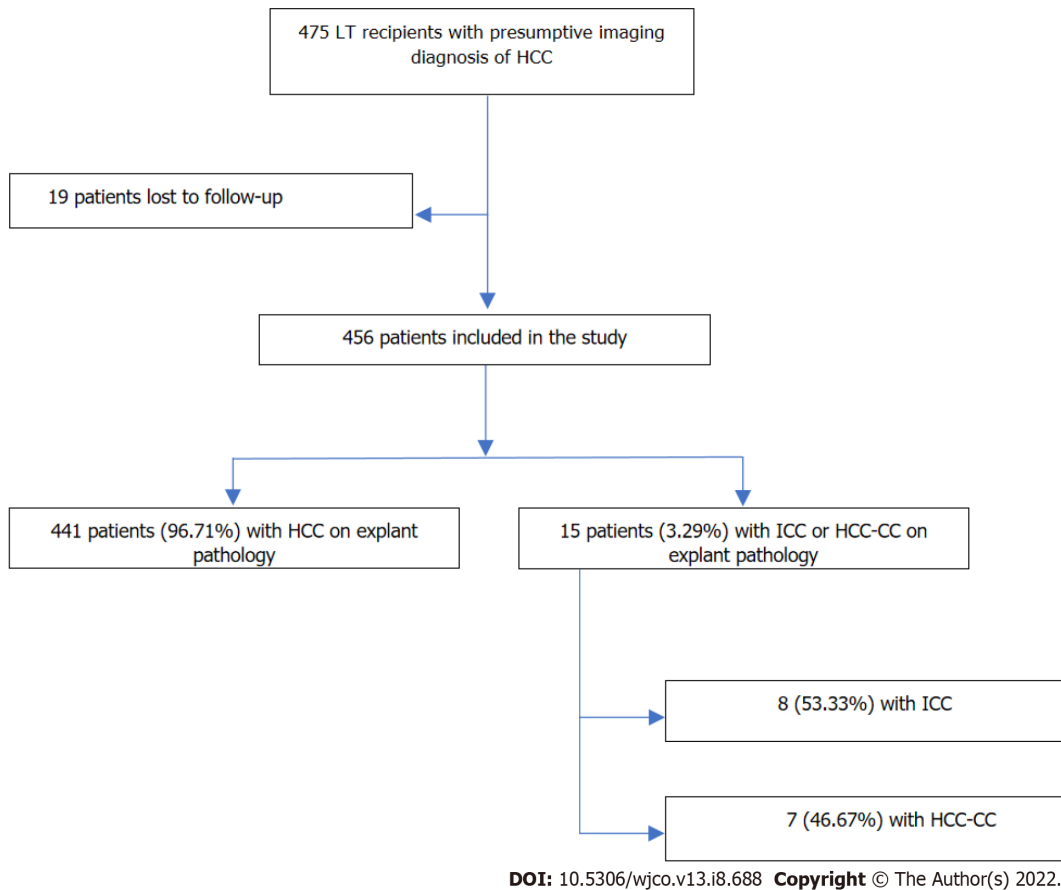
475 LT recipients with presumptive imaging diagnosis of HCC

19 patients lost to follow-up

456 patients included in the study

441 patients (96.71%) with HCC on explant pathology

15 patients (3.29%) with ICC or HCC-CC on explant pathology

8 (53.33%) with ICC

7 (46.67%) with HCC-CC

DOI: 10.5306/wjco.v13.i8.688 Copyright © The Author(s) 2022.